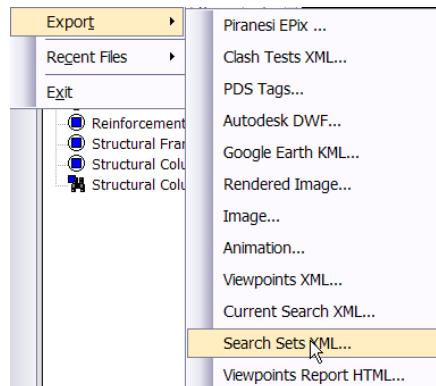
Export
Recent Files
Exit
Reinforcement
Structural Fran
Structural Colu
Structural Colu
Piranesi EPix ...
Clash Tests XML...
PDS Tags...
Autodesk DWF...
Google Earth KML...
Rendered Image...
Image...
Animation...
Viewpoints XML...
Current Search XML...
Search Sets XML...
Viewpoints Report HTML...